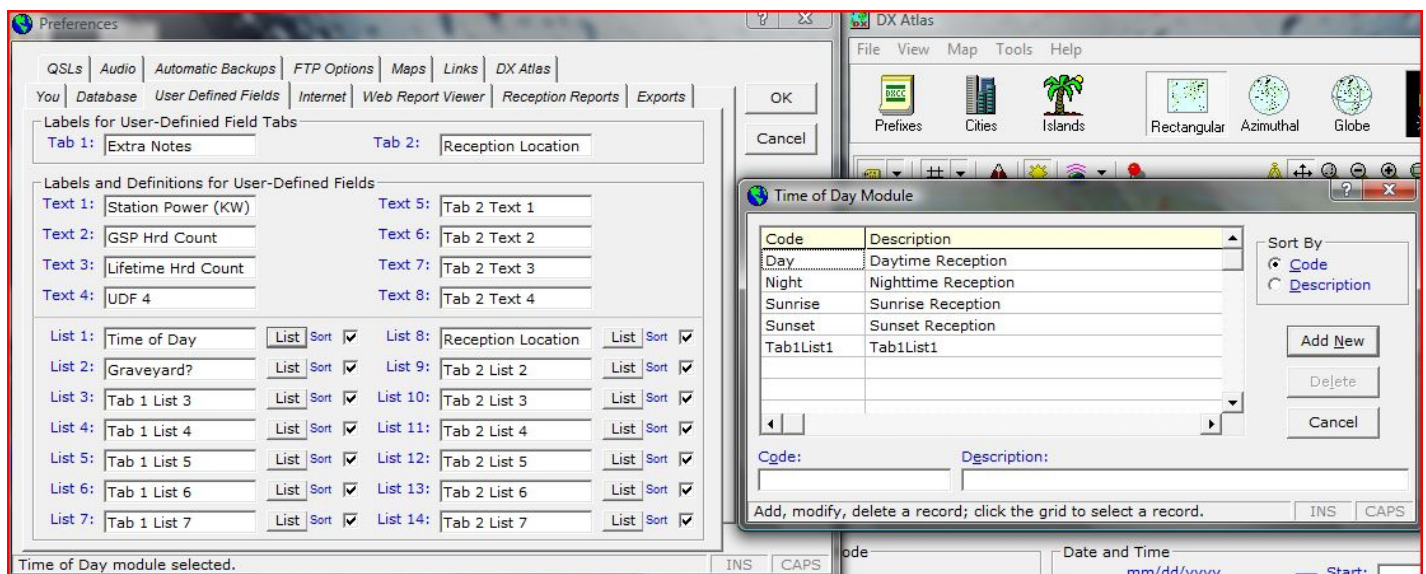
Preferences

QSLs | Audio | Automatic Backups | FTP Options | Maps | Links | DX Atlas
You | Database | User Defined Fields | Internet | Web Report Viewer | Reception Reports | Exports

OK
Cancel

Labels for User-Definied Field Tabs
Tab 1: Extra Notes
Tab 2: Reception Location

Labels and Definitions for User-Defined Fields
Text 1: Station Power (KW)
Text 5: Tab 2 Text 1
Text 2: GSP Hrd Count
Text 6: Tab 2 Text 2
Text 3: Lifetime Hrd Count
Text 7: Tab 2 Text 3
Text 4: UDF 4
Text 8: Tab 2 Text 4

List 1: Time of Day List Sort
List 8: Reception Location List Sort
List 2: Graveyard? List Sort
List 9: Tab 2 List 2 List Sort
List 3: Tab 1 List 3 List Sort
List 10: Tab 2 List 3 List Sort
List 4: Tab 1 List 4 List Sort
List 11: Tab 2 List 4 List Sort
List 5: Tab 1 List 5 List Sort
List 12: Tab 2 List 5 List Sort
List 6: Tab 1 List 6 List Sort
List 13: Tab 2 List 6 List Sort
List 7: Tab 1 List 7 List Sort
List 14: Tab 2 List 7 List Sort

Time of Day module selected.
INS CAPS

DX Atlas
File View Map Tools Help
Prefixes Cities Islands Rectangular Azimuthal Globe

Time of Day Module

| Code | Description |
|---|---|
| Day | Daytime Reception |
| Night | Nighttime Reception |
| Sunrise | Sunrise Reception |
| Sunset | Sunset Reception |
| Tab1List1 | Tab1List1 |

Sort By
Code
Description

Add New
Delete
Cancel

Code:
Description:

Add, modify, delete a record; click the grid to select a record.
INS CAPS

ode
Date and Time
mm/dd/yyyy
Start: